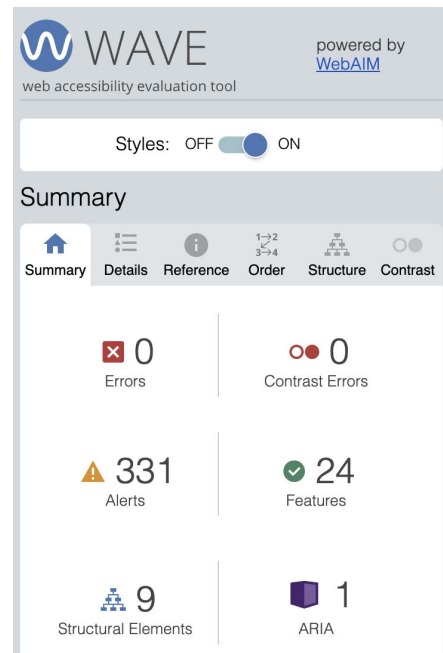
WAVE
web accessibility evaluation tool

powered by
WebAIM

Styles: OFF ON

Summary

Summary Details Reference Order Structure Contrast

0
Errors

0
Contrast Errors

331
Alerts

24
Features

9
Structural Elements

1
ARIA